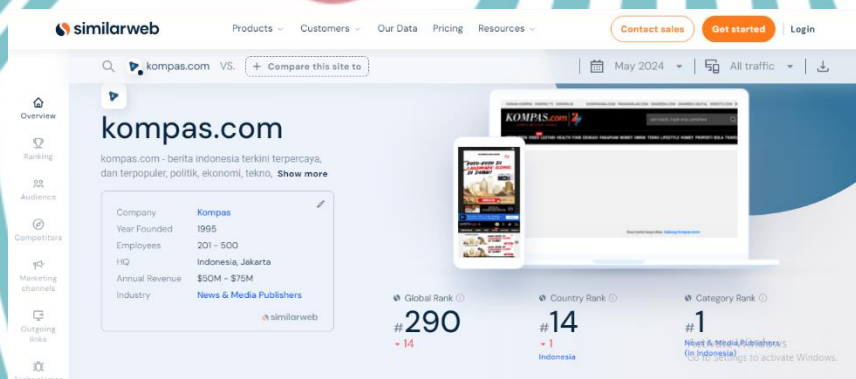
similarweb Products Customers Our Data Pricing Resources Contact sales Get started Login

kompas.com VS. + Compare this site to May 2024 All traffic

Overview
Ranking
Audience
Competitors
Marketing channels
Outgoing links
Technologies

kompas.com

kompas.com - berita indonesia terkini terpercaya, dan terpopuler, politik, ekonomi, tekno, Show more

| Company | Kompas |
|---|---|
| Year Founded | 1995 |
| Employees | 201 - 500 |
| HQ | Indonesia, Jakarta |
| Annual Revenue | $50M - $75M |
| Industry | News & Media Publishers |

similarweb

KOMPAS.com

Global Rank #290 14
Country Rank #14 1 Indonesia
Category Rank #1 News & Media Publishers (In Indonesia)

Activate Windows
Go to Settings to activate Windows.